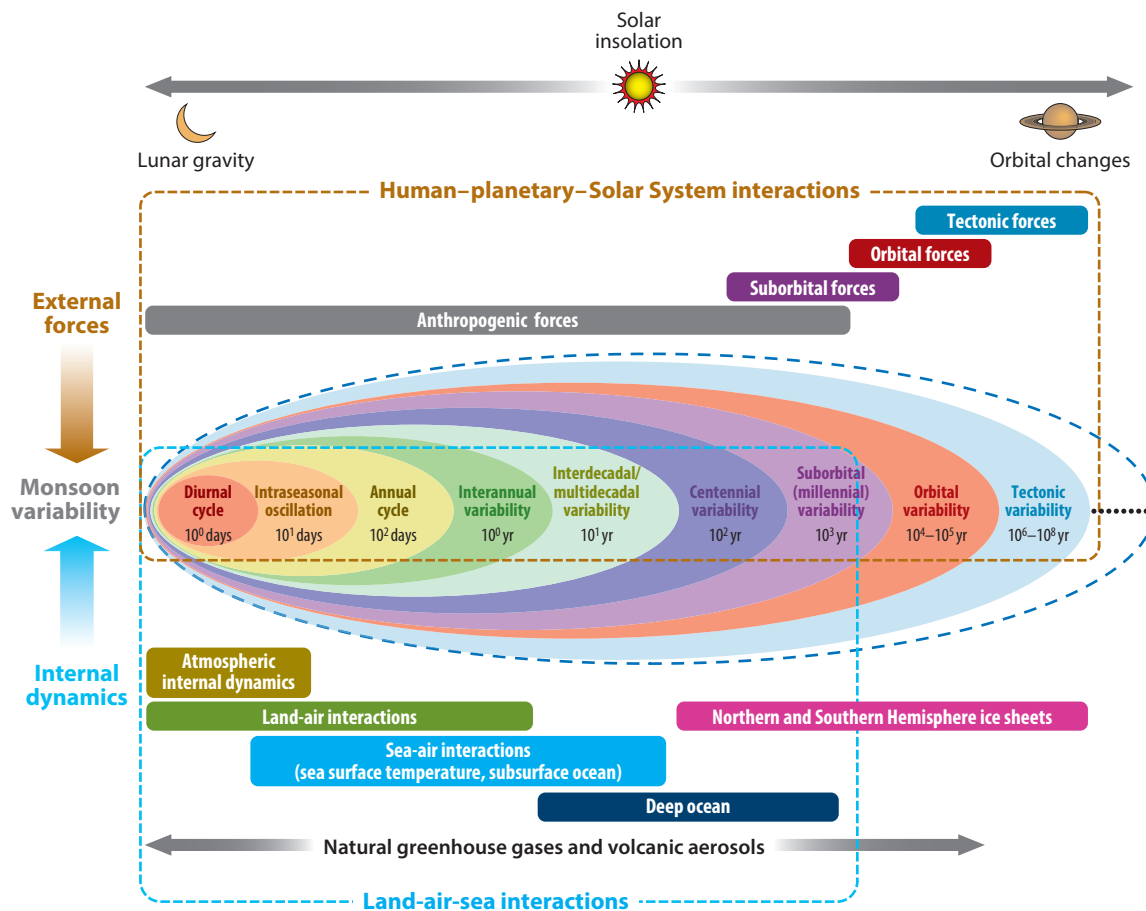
Solar insolation

Lunar gravity

Orbital changes

Human–planetary–Solar System interactions

Tectonic forces

Orbital forces

Suborbital forces

External forces

Anthropogenic forces

Monsoon variability

Diurnal cycle $10^0$ days

Intraseasonal oscillation $10^1$ days

Annual cycle $10^2$ days

Interannual variability $10^0$ yr

Interdecadal/ multidecadal variability $10^1$ yr

Centennial variability $10^2$ yr

Suborbital (millennial) variability $10^3$ yr

Orbital variability $10^4$–$10^5$ yr

Tectonic variability $10^6$–$10^8$ yr

Internal dynamics

Atmospheric internal dynamics

Land-air interactions

Northern and Southern Hemisphere ice sheets

Sea-air interactions (sea surface temperature, subsurface ocean)

Deep ocean

Natural greenhouse gases and volcanic aerosols

Land-air-sea interactions